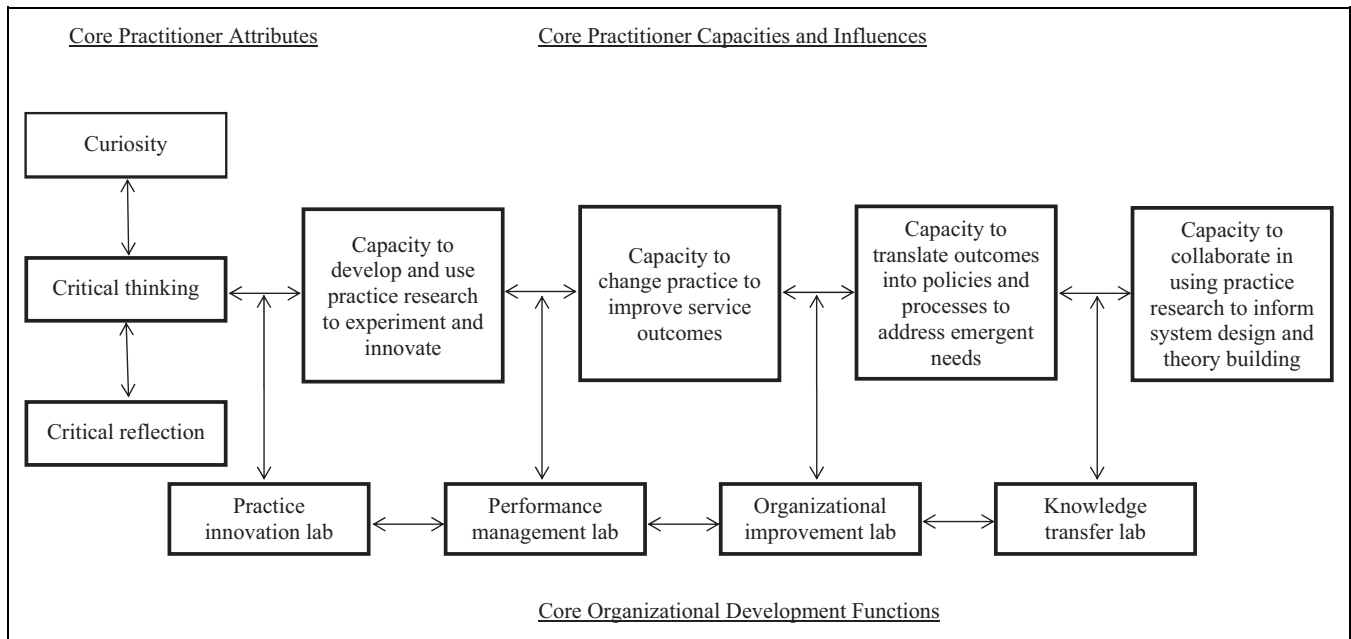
Core Practitioner Attributes

Core Practitioner Capacities and Influences

Curiosity

Critical thinking

Critical reflection

Capacity to develop and use practice research to experiment and innovate

Capacity to change practice to improve service outcomes

Capacity to translate outcomes into policies and processes to address emergent needs

Capacity to collaborate in using practice research to inform system design and theory building

Practice innovation lab

Performance management lab

Organizational improvement lab

Knowledge transfer lab

Core Organizational Development Functions